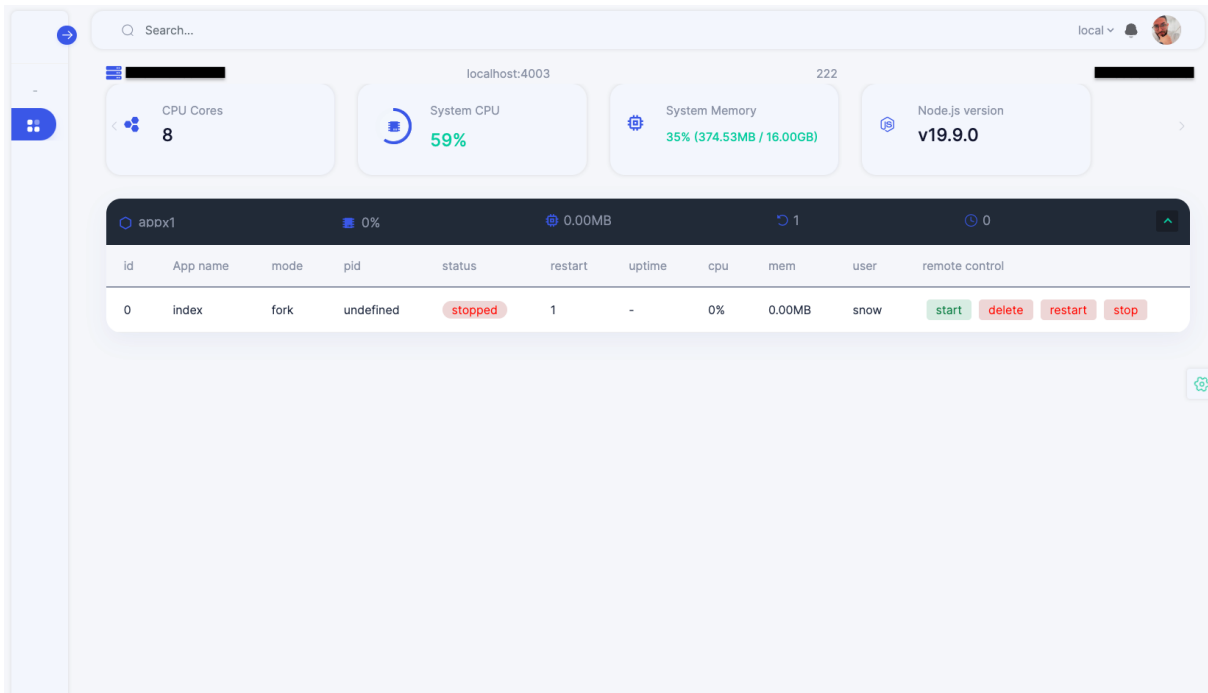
Search...

local

-

localhost:4003

222

CPU Cores
8

System CPU
59%

System Memory
35% (374.53MB / 16.00GB)

Node.js version
v19.9.0

appx1 0% 0.00MB 1 0

| id | App name | mode | pid | status | restart | uptime | cpu | mem | user | remote control |
|---|---|---|---|---|---|---|---|---|---|---|
| 0 | index | fork | undefined | stopped | 1 | - | 0% | 0.00MB | snow | start delete restart stop |